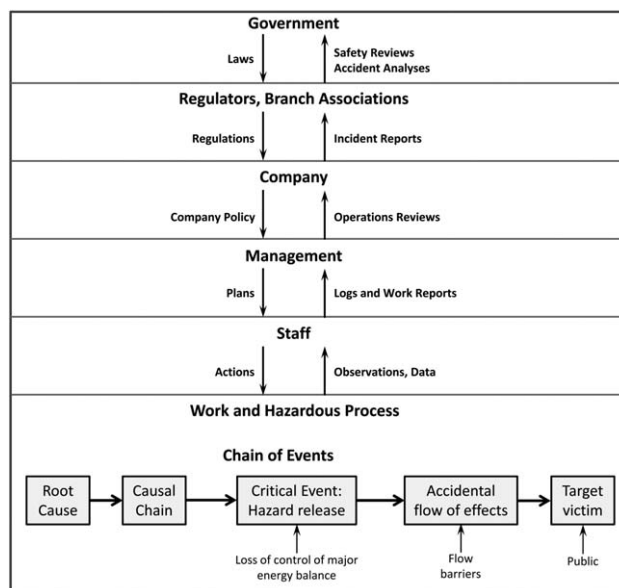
Government

Laws

Safety Reviews
Accident Analyses

Regulators, Branch Associations

Regulations

Incident Reports

Company

Company Policy

Operations Reviews

Management

Plans

Logs and Work Reports

Staff

Actions

Observations, Data

Work and Hazardous Process

Chain of Events

Root Cause

Causal Chain

Critical Event: Hazard release

Accidental flow of effects

Target victim

Loss of control of major energy balance

Flow barriers

Public